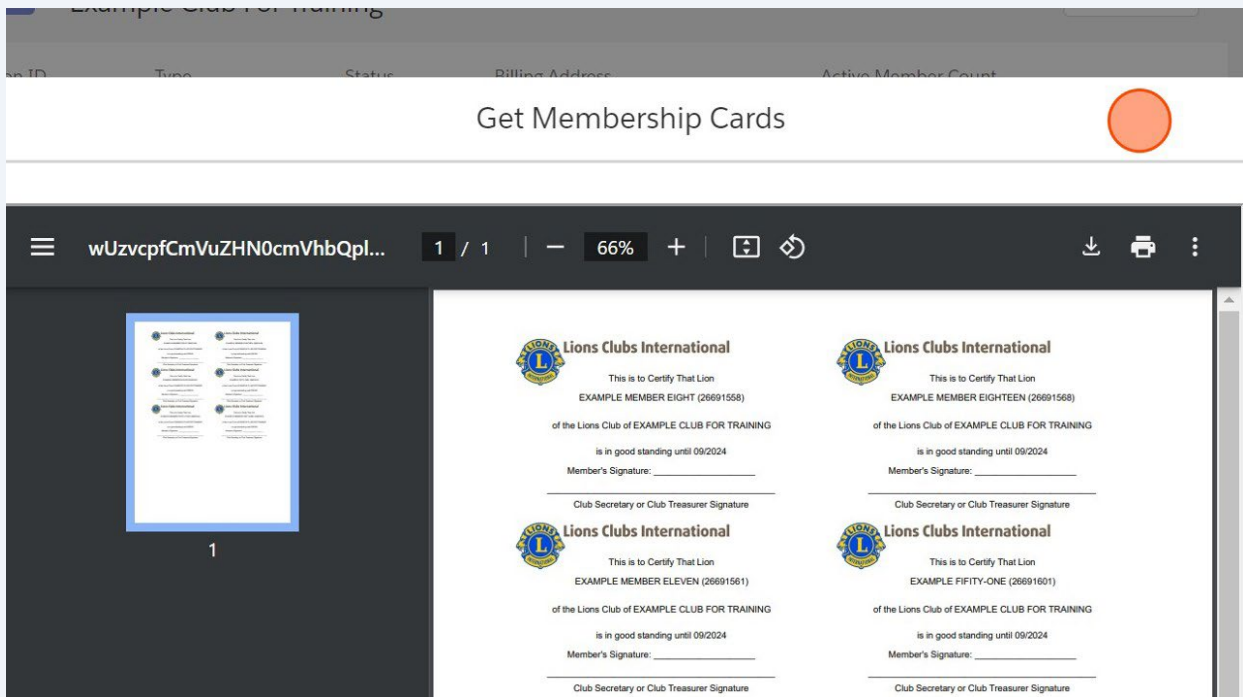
Example Club For Training

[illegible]n ID Type Status Billing Address Active Member Count

Get Membership Cards

wUzvcpfCmVuZHN0cmVhbQpl... 1 / 1 — 66% +

1

Lions Clubs International
This is to Certify That Lion
EXAMPLE MEMBER EIGHT (26691558)
of the Lions Club of EXAMPLE CLUB FOR TRAINING
is in good standing until 09/2024
Member's Signature: ________________
Club Secretary or Club Treasurer Signature

Lions Clubs International
This is to Certify That Lion
EXAMPLE MEMBER EIGHTEEN (26691568)
of the Lions Club of EXAMPLE CLUB FOR TRAINING
is in good standing until 09/2024
Member's Signature: ________________
Club Secretary or Club Treasurer Signature

Lions Clubs International
This is to Certify That Lion
EXAMPLE MEMBER ELEVEN (26691561)
of the Lions Club of EXAMPLE CLUB FOR TRAINING
is in good standing until 09/2024
Member's Signature: ________________
Club Secretary or Club Treasurer Signature

Lions Clubs International
This is to Certify That Lion
EXAMPLE FIFITY-ONE (26691601)
of the Lions Club of EXAMPLE CLUB FOR TRAINING
is in good standing until 09/2024
Member's Signature: ________________
Club Secretary or Club Treasurer Signature